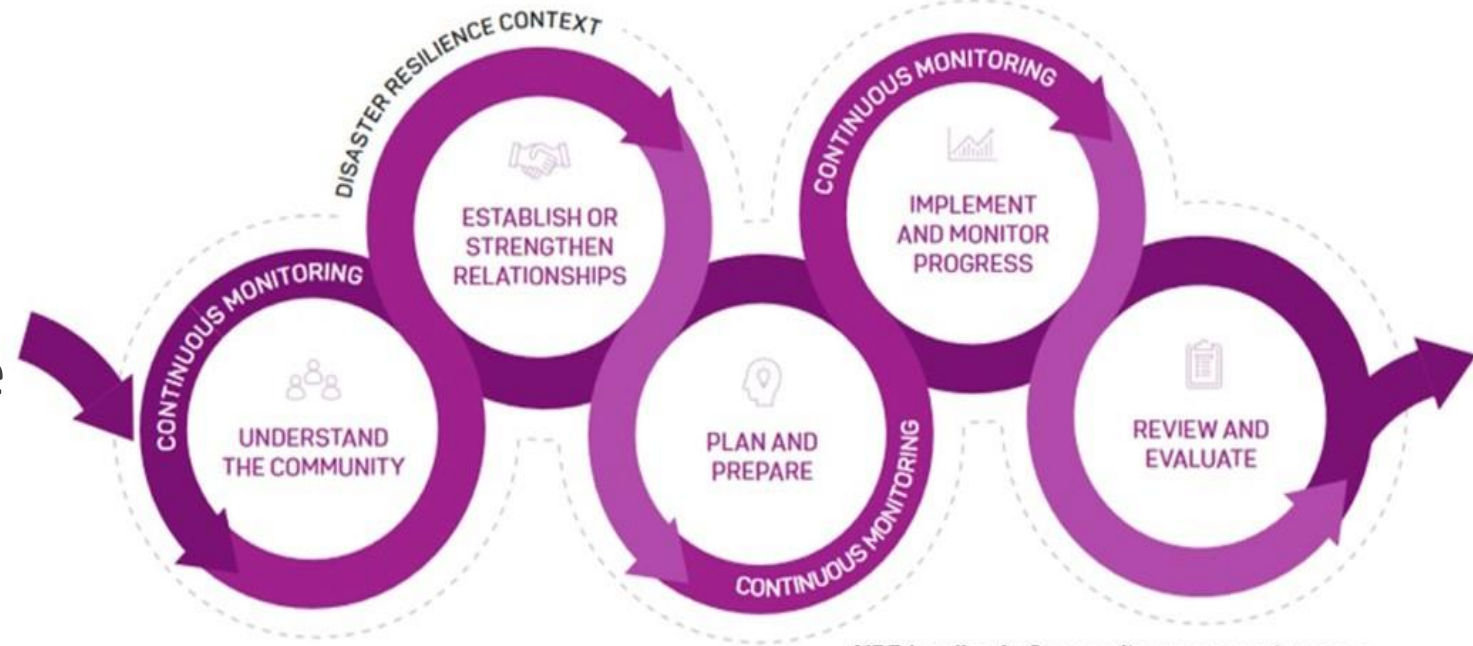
DISASTER RESILIENCE CONTEXT

CONTINUOUS MONITORING

UNDERSTAND THE COMMUNITY

ESTABLISH OR STRENGTHEN RELATIONSHIPS

PLAN AND PREPARE

CONTINUOUS MONITORING

CONTINUOUS MONITORING

IMPLEMENT AND MONITOR PROGRESS

REVIEW AND EVALUATE

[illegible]